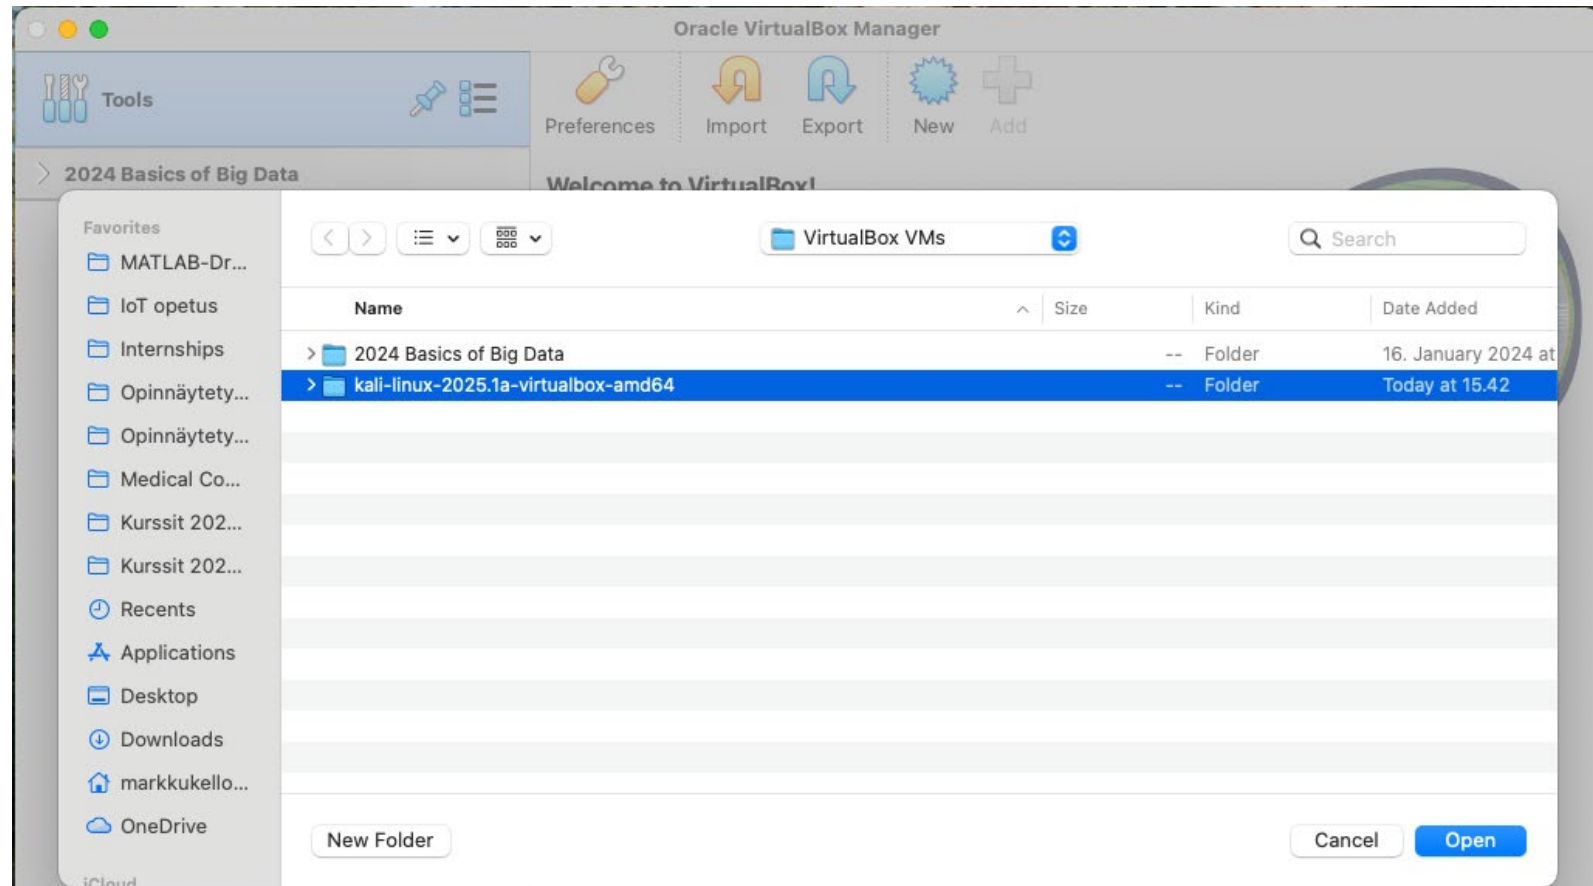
Oracle VirtualBox Manager

Tools

Preferences Import Export New Add

2024 Basics of Big Data

Welcome to VirtualBox!

Favorites
MATLAB-Dr...
IoT opetus
Internships
Opinnäytety...
Opinnäytety...
Medical Co...
Kurssit 202...
Kurssit 202...
Recents
Applications
Desktop
Downloads
markkukello...
OneDrive
iCloud

VirtualBox VMs

Search

| Name | Size | Kind | Date Added |
|---|---|---|---|
| 2024 Basics of Big Data | -- | Folder | 16. January 2024 at |
| kali-linux-2025.1a-virtualbox-amd64 | -- | Folder | Today at 15.42 |

New Folder

Cancel Open